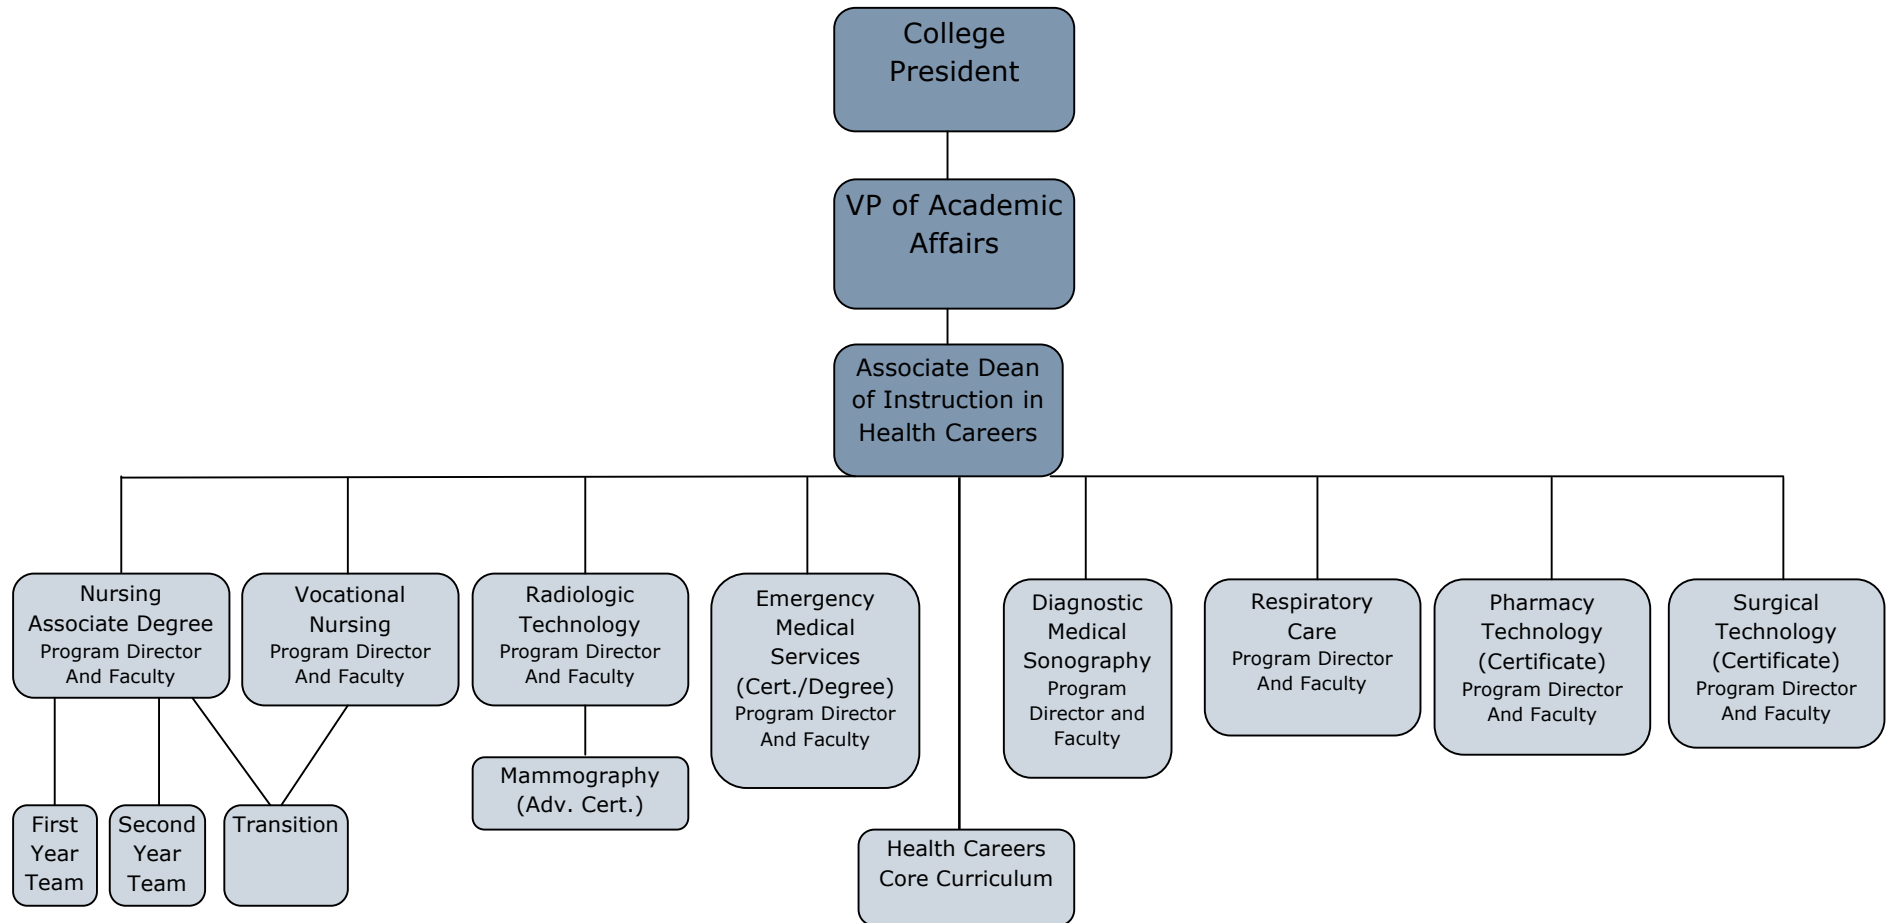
College President

VP of Academic Affairs

Associate Dean of Instruction in Health Careers

Nursing Associate Degree
Program Director And Faculty

Vocational Nursing
Program Director And Faculty

Radiologic Technology
Program Director And Faculty

Emergency Medical Services (Cert./Degree)
Program Director And Faculty

Diagnostic Medical Sonography
Program Director and Faculty

Respiratory Care
Program Director And Faculty

Pharmacy Technology (Certificate)
Program Director And Faculty

Surgical Technology (Certificate)
Program Director And Faculty

First Year Team

Second Year Team

Transition

Mammography (Adv. Cert.)

Health Careers Core Curriculum